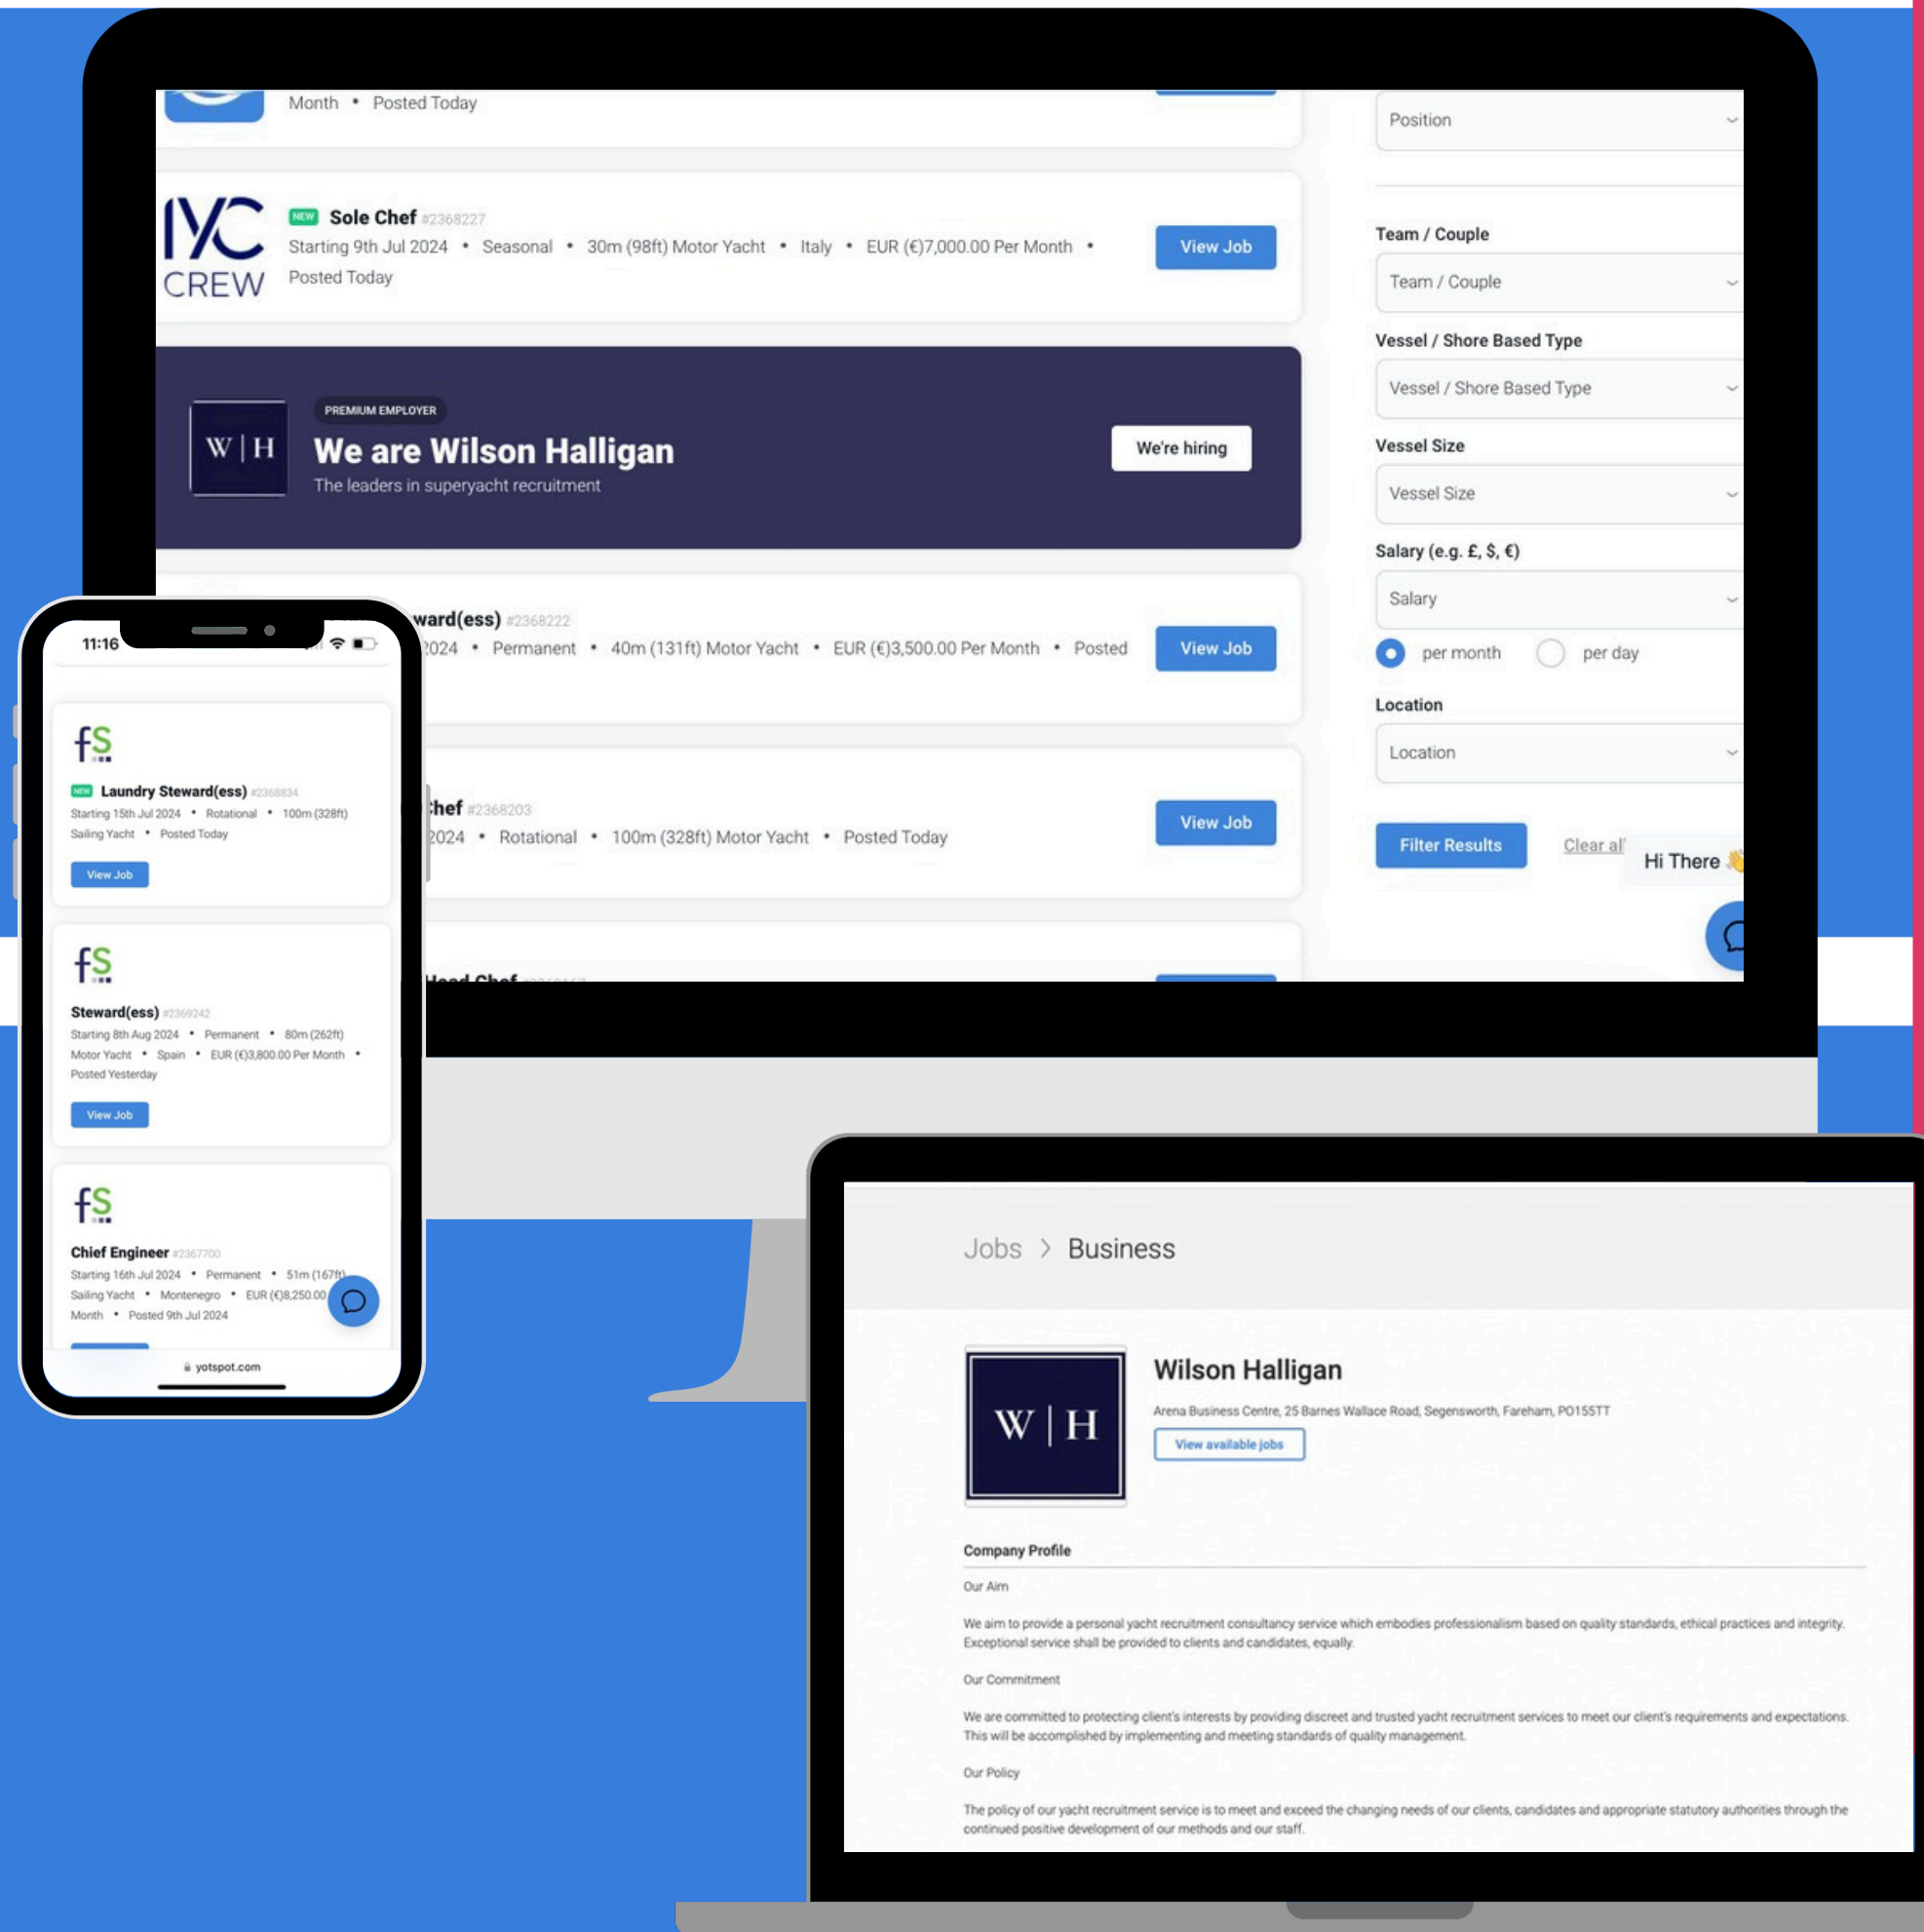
Month • Posted Today

Position

IYC CREW

NEW Sole Chef #2368227
Starting 9th Jul 2024 • Seasonal • 30m (98ft) Motor Yacht • Italy • EUR (€)7,000.00 Per Month • Posted Today

View Job

Team / Couple
Team / Couple

Vessel / Shore Based Type
Vessel / Shore Based Type

W | H
PREMIUM EMPLOYER
We are Wilson Halligan
The leaders in superyacht recruitment

We're hiring

Vessel Size
Vessel Size

Salary (e.g. £, $, €)
Salary

per month per day

ward(ess) #2368222
2024 • Permanent • 40m (131ft) Motor Yacht • EUR (€)3,500.00 Per Month • Posted

View Job

Location
Location

hef #2368203
2024 • Rotational • 100m (328ft) Motor Yacht • Posted Today

View Job

Filter Results

Clear al

Hi There

11:16

fS
NEW Laundry Steward(ess) #2368834
Starting 15th Jul 2024 • Rotational • 100m (328ft) Sailing Yacht • Posted Today
View Job

fS
Steward(ess) #2369242
Starting 8th Aug 2024 • Permanent • 80m (262ft) Motor Yacht • Spain • EUR (€)3,800.00 Per Month • Posted Yesterday
View Job

fS
Chief Engineer #2367700
Starting 16th Jul 2024 • Permanent • 51m (167ft) Sailing Yacht • Montenegro • EUR (€)8,250.00 Month • Posted 9th Jul 2024

yotspot.com

Jobs > Business

W | H

Wilson Halligan
Arena Business Centre, 25 Barnes Wallace Road, Segensworth, Fareham, PO155TT
View available jobs

Company Profile

Our Aim

We aim to provide a personal yacht recruitment consultancy service which embodies professionalism based on quality standards, ethical practices and integrity. Exceptional service shall be provided to clients and candidates, equally.

Our Commitment

We are committed to protecting client's interests by providing discreet and trusted yacht recruitment services to meet our client's requirements and expectations. This will be accomplished by implementing and meeting standards of quality management.

Our Policy

The policy of our yacht recruitment service is to meet and exceed the changing needs of our clients, candidates and appropriate statutory authorities through the continued positive development of our methods and our staff.